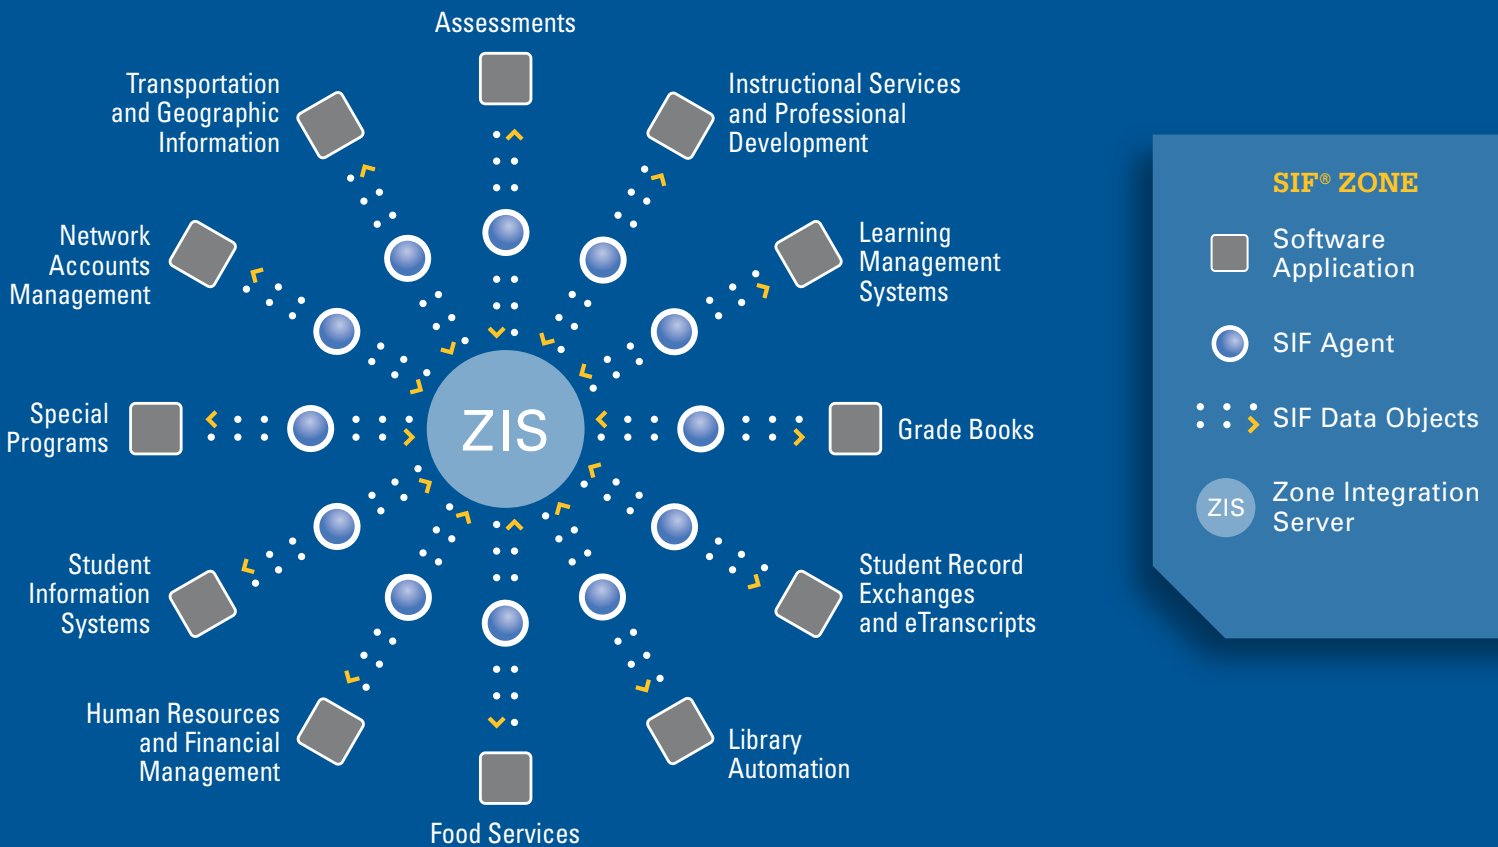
Assessments

Transportation and Geographic Information

Instructional Services and Professional Development

Network Accounts Management

Learning Management Systems

Special Programs

ZIS

Grade Books

Student Information Systems

Student Record Exchanges and eTranscripts

Human Resources and Financial Management

Library Automation

Food Services

SIF® ZONE

Software Application

SIF Agent

SIF Data Objects

ZIS

Zone Integration Server